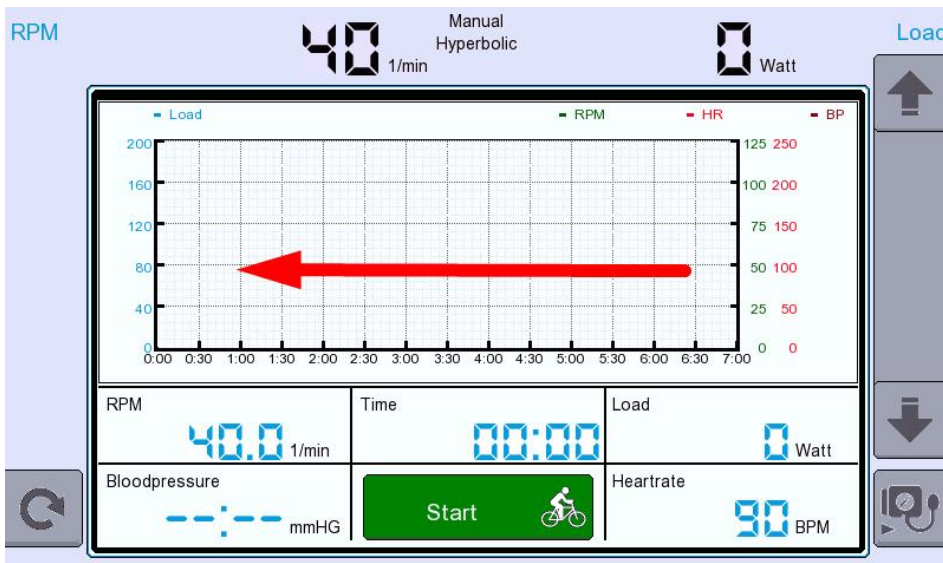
RPM

40 1/min

Manual
Hyperbolic

0 Watt

Loa

- Load

- RPM

- HR

- BP

200
160
120
80
40
0

125 250
100 200
75 150
50 100
25 50
0 0

0:00 0:30 1:00 1:30 2:00 2:30 3:00 3:30 4:00 4:30 5:00 5:30 6:00 6:30 7:00

| RPM 40.0 1/min | Time 00:00 | Load 0 Watt |
|---|---|---|
| Bloodpressure --:-- mmHG | Start | Heartrate 90 BPM |